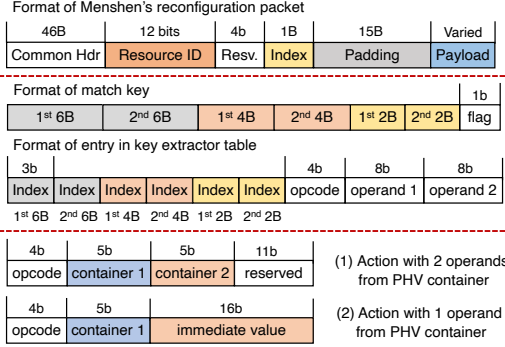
Format of Menshen's reconfiguration packet

| 46B | 12 bits | 4b | 1B | 15B | Varied |
|---|---|---|---|---|---|
| Common Hdr | Resource ID | Resv. | Index | Padding | Payload |

Format of match key

| | | | | | | 1b |
|---|---|---|---|---|---|---|
| 1st 6B | 2nd 6B | 1st 4B | 2nd 4B | 1st 2B | 2nd 2B | flag |

Format of entry in key extractor table

| 3b | | | | | | 4b | 8b | 8b |
|---|---|---|---|---|---|---|---|---|
| Index | Index | Index | Index | Index | Index | opcode | operand 1 | operand 2 |
| 1st 6B | 2nd 6B | 1st 4B | 2nd 4B | 1st 2B | 2nd 2B | | | |

| 4b | 5b | 5b | 11b |
|---|---|---|---|
| opcode | container 1 | container 2 | reserved |

(1) Action with 2 operands from PHV container

| 4b | 5b | 16b |
|---|---|---|
| opcode | container 1 | immediate value |

(2) Action with 1 operand from PHV container